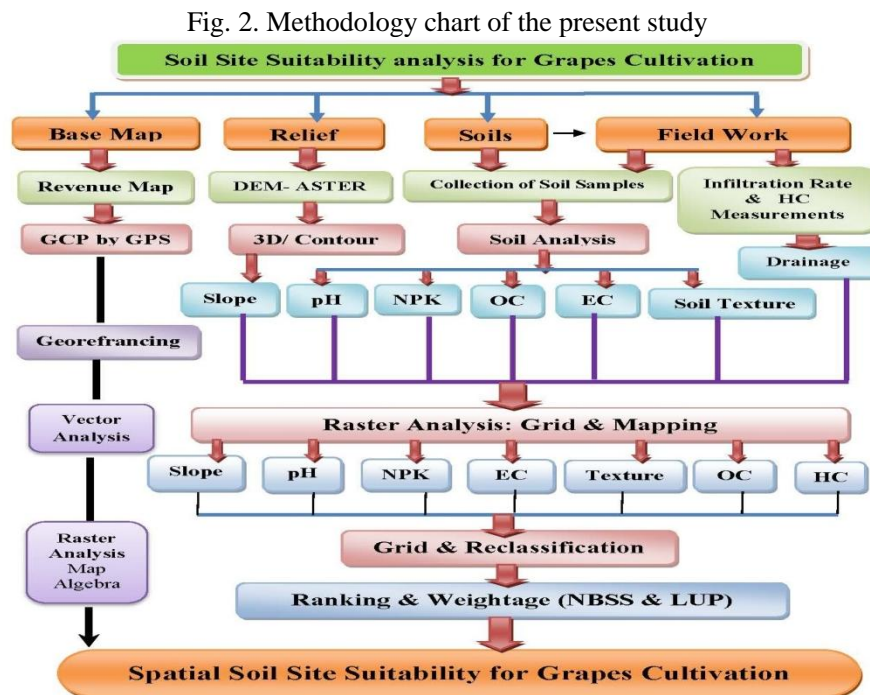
Fig. 2. Methodology chart of the present study

Soil Site Suitability analysis for Grapes Cultivation

Base Map

Relief

Soils

Field Work

Revenue Map

DEM- ASTER

Collection of Soil Samples

Infiltration Rate & HC Measurements

GCP by GPS

3D/ Contour

Soil Analysis

Drainage

Slope

pH

NPK

OC

EC

Soil Texture

Georefrancing

Vector Analysis

Raster Analysis: Grid & Mapping

Slope

pH

NPK

EC

Texture

OC

HC

Raster Analysis Map Algebra

Grid & Reclassification

Ranking & Weightage (NBSS & LUP)

Spatial Soil Site Suitability for Grapes Cultivation